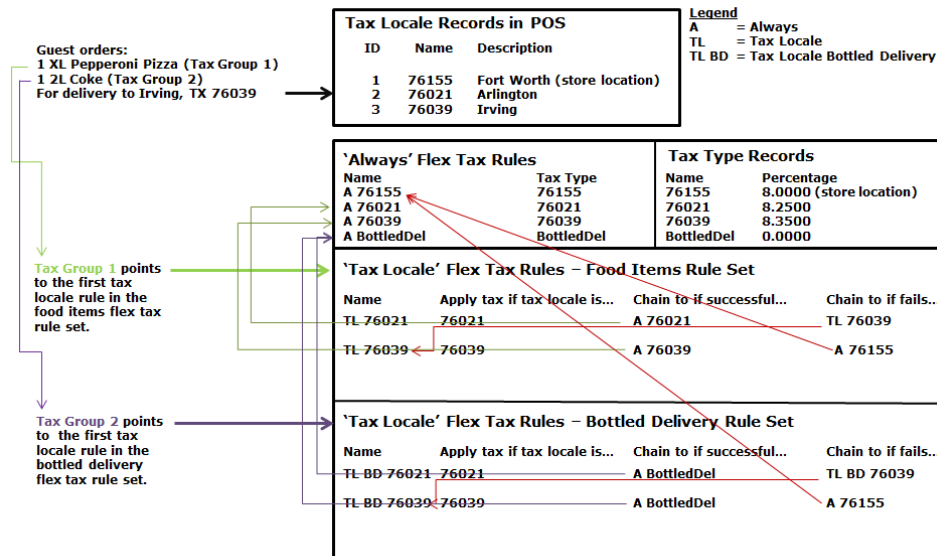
Guest orders:
1 XL Pepperoni Pizza (Tax Group 1)
1 2L Coke (Tax Group 2)
For delivery to Irving, TX 76039

Tax Locale Records in POS

| ID | Name | Description |
|---|---|---|
| 1 | 76155 | Fort Worth (store location) |
| 2 | 76021 | Arlington |
| 3 | 76039 | Irving |

Legend
A = Always
TL = Tax Locale
TL BD = Tax Locale Bottled Delivery

'Always' Flex Tax Rules

| Name | Tax Type |
|---|---|
| A 76155 | 76155 |
| A 76021 | 76021 |
| A 76039 | 76039 |
| A BottledDel | BottledDel |

Tax Type Records

| Name | Percentage |
|---|---|
| 76155 | 8.0000 (store location) |
| 76021 | 8.2500 |
| 76039 | 8.3500 |
| BottledDel | 0.0000 |

Tax Group 1 points to the first tax locale rule in the food items flex tax rule set.

'Tax Locale' Flex Tax Rules – Food Items Rule Set

| Name | Apply tax if tax locale is... | Chain to if successful... | Chain to if fails.. |
|---|---|---|---|
| TL 76021 | 76021 | A 76021 | TL 76039 |
| TL 76039 | 76039 | A 76039 | A 76155 |

Tax Group 2 points to the first tax locale rule in the bottled delivery flex tax rule set.

'Tax Locale' Flex Tax Rules – Bottled Delivery Rule Set

| Name | Apply tax if tax locale is... | Chain to if successful... | Chain to if fails.. |
|---|---|---|---|
| TL BD 76021 | 76021 | A BottledDel | TL BD 76039 |
| TL BD 76039 | 76039 | A BottledDel | A 76155 |